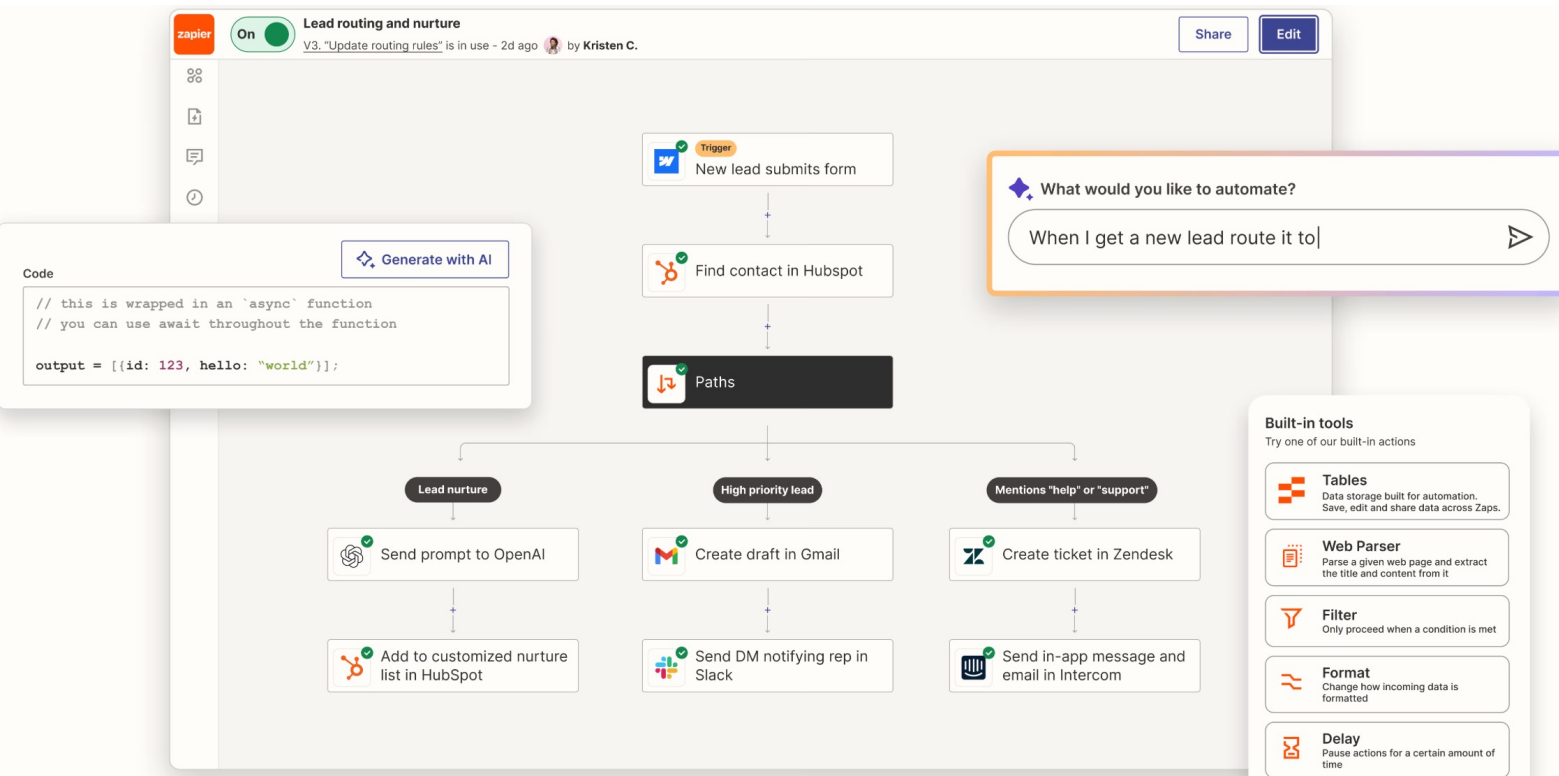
zapier

On

Lead routing and nurture

V3. "Update routing rules" is in use - 2d ago by Kristen C.

Share

Edit

Trigger
New lead submits form

Find contact in Hubspot

Paths

Lead nurture

High priority lead

Mentions "help" or "support"

Send prompt to OpenAI

Create draft in Gmail

Create ticket in Zendesk

Add to customized nurture list in HubSpot

Send DM notifying rep in Slack

Send in-app message and email in Intercom

Code

Generate with AI

```
// this is wrapped in an `async` function
// you can use await throughout the function

output = [{id: 123, hello: "world"}];
```

What would you like to automate?

When I get a new lead route it to

Built-in tools
Try one of our built-in actions

Tables
Data storage built for automation. Save, edit and share data across Zaps.

Web Parser
Parse a given web page and extract the title and content from it

Filter
Only proceed when a condition is met

Format
Change how incoming data is formatted

Delay
Pause actions for a certain amount of time